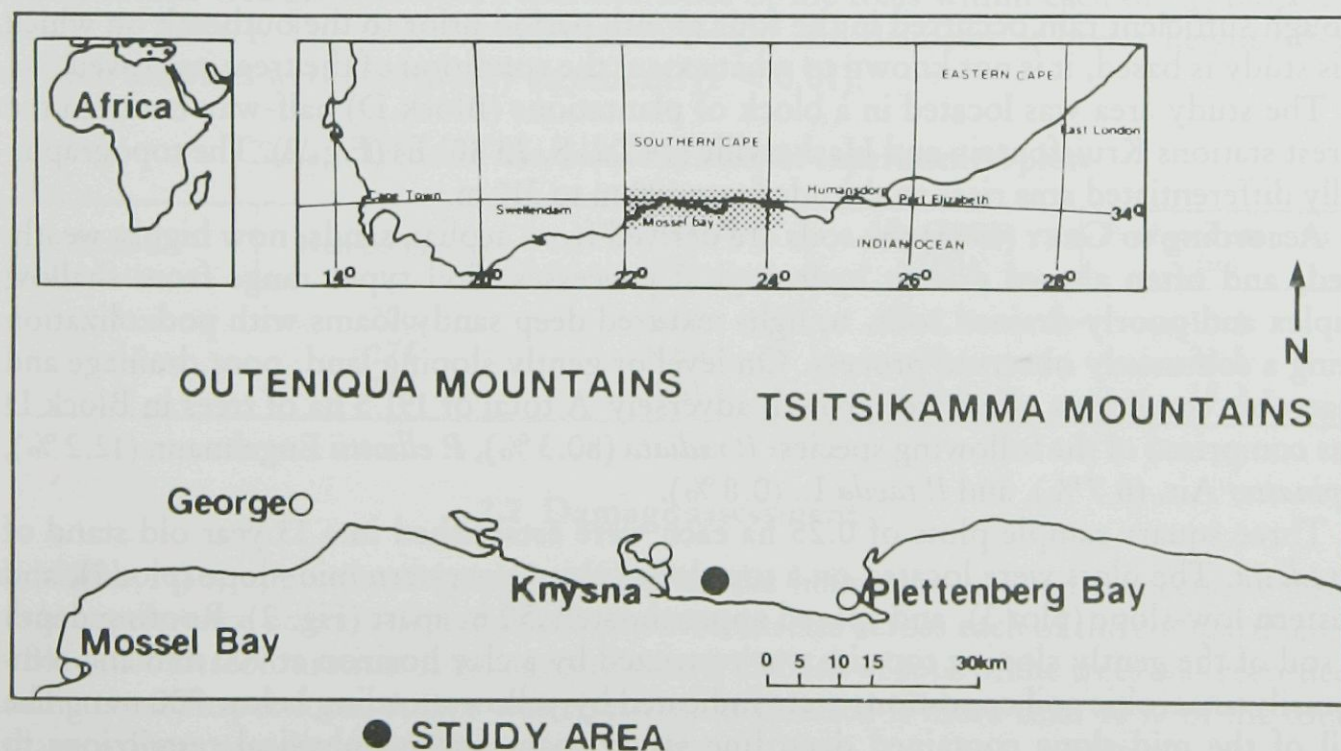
Africa

EASTERN CAPE

East London

SOUTHERN CAPE

Cape Town

Swellendam

Mossel bay

Humansdorp

Port Elizabeth

34°

INDIAN OCEAN

14°

20°

22°

24°

26°

28°

N

OUTENIQUA MOUNTAINS

TSITSIKAMMA MOUNTAINS

George

Knysna

Plettenberg Bay

Mossel Bay

0 5 10 15 30km

STUDY AREA